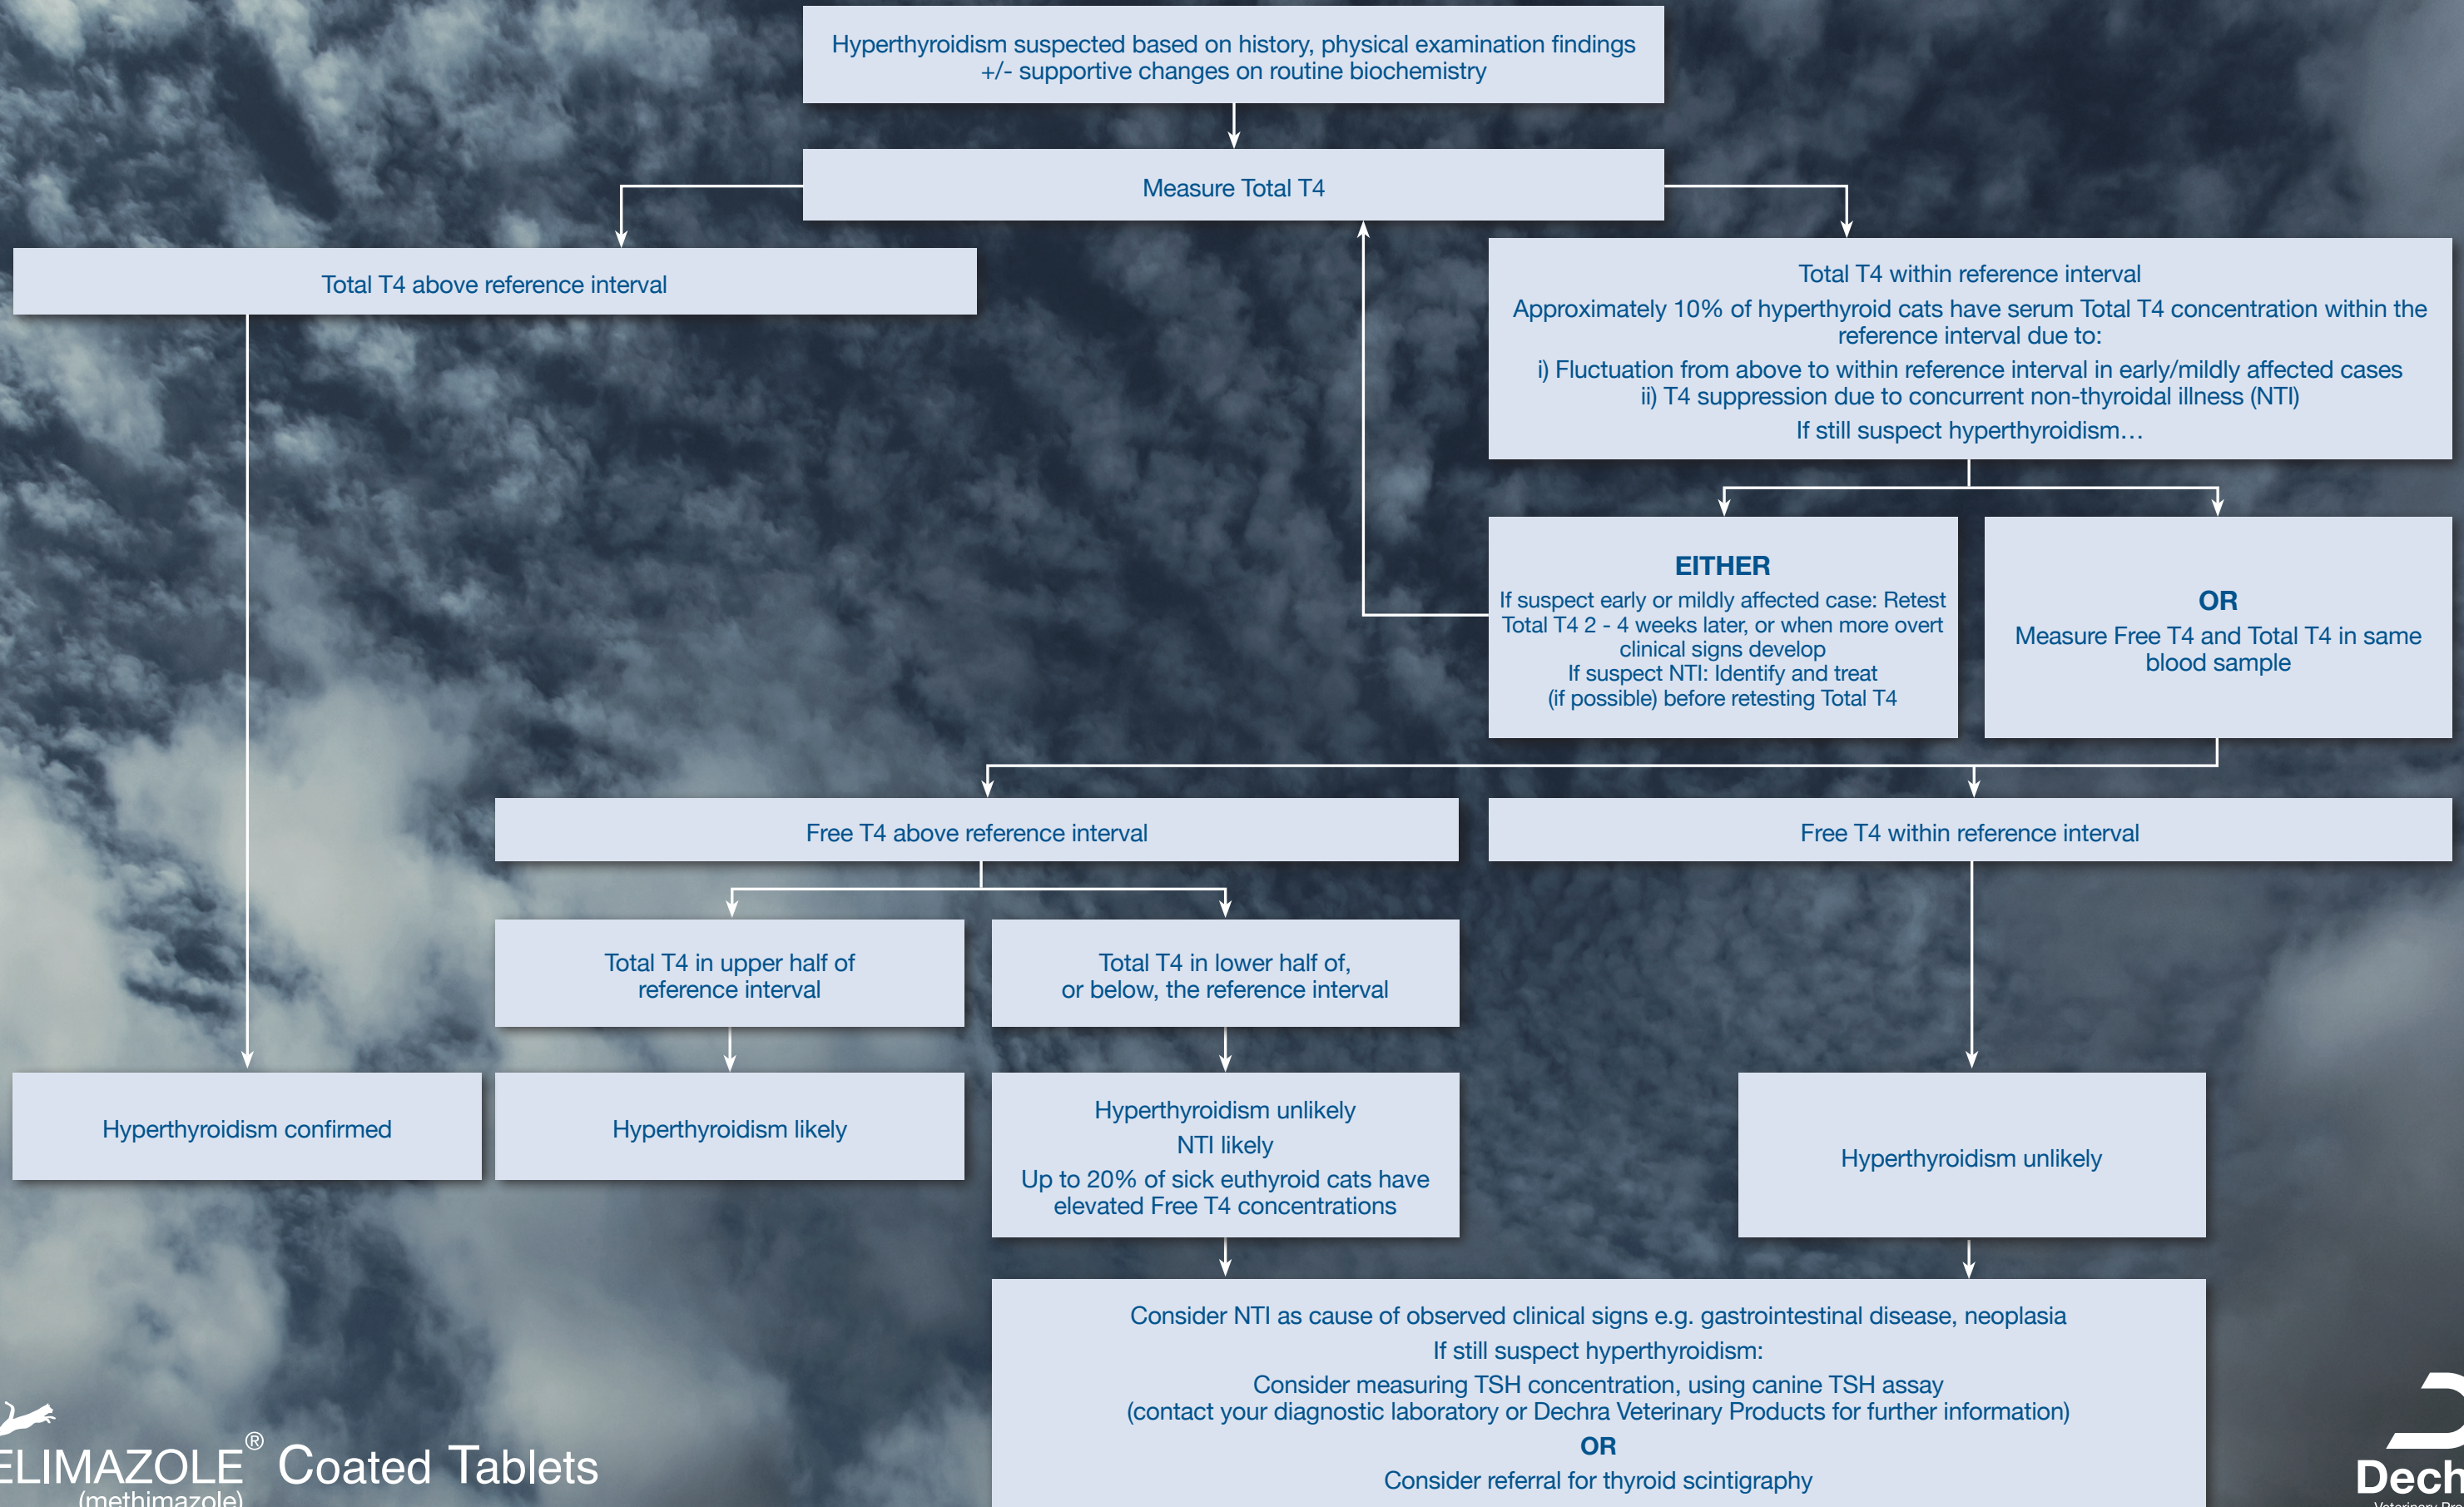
Hyperthyroidism suspected based on history, physical examination findings +/- supportive changes on routine biochemistry

Measure Total T4

Total T4 above reference interval

Total T4 within reference interval

Approximately 10% of hyperthyroid cats have serum Total T4 concentration within the reference interval due to:

i) Fluctuation from above to within reference interval in early/mildly affected cases
ii) T4 suppression due to concurrent non-thyroidal illness (NTI)

If still suspect hyperthyroidism…

EITHER
If suspect early or mildly affected case: Retest Total T4 2 - 4 weeks later, or when more overt clinical signs develop
If suspect NTI: Identify and treat (if possible) before retesting Total T4

OR
Measure Free T4 and Total T4 in same blood sample

Free T4 above reference interval

Free T4 within reference interval

Total T4 in upper half of reference interval

Total T4 in lower half of, or below, the reference interval

Hyperthyroidism confirmed

Hyperthyroidism likely

Hyperthyroidism unlikely

NTI likely

Up to 20% of sick euthyroid cats have elevated Free T4 concentrations

Hyperthyroidism unlikely

Consider NTI as cause of observed clinical signs e.g. gastrointestinal disease, neoplasia

If still suspect hyperthyroidism:

Consider measuring TSH concentration, using canine TSH assay
(contact your diagnostic laboratory or Dechra Veterinary Products for further information)

OR

Consider referral for thyroid scintigraphy

ELIMAZOLE® Coated Tablets
(methimazole)

Dech